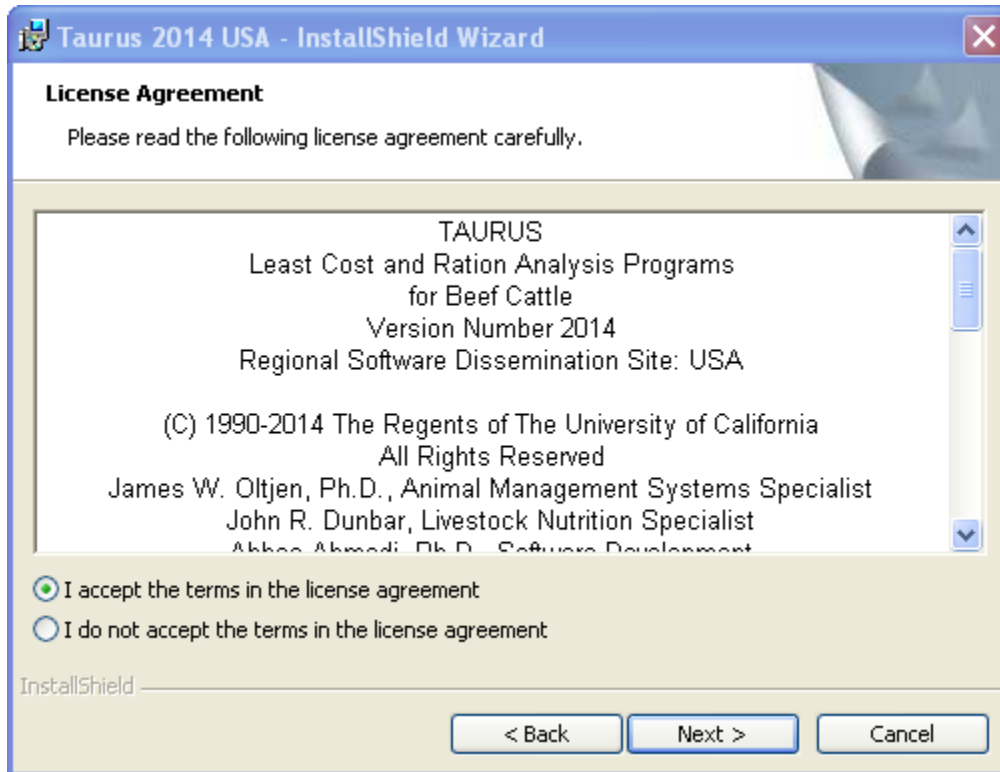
Taurus 2014 USA - InstallShield Wizard

License Agreement

Please read the following license agreement carefully.

TAURUS
Least Cost and Ration Analysis Programs
for Beef Cattle
Version Number 2014
Regional Software Dissemination Site: USA

(C) 1990-2014 The Regents of The University of California
All Rights Reserved
James W. Oltjen, Ph.D., Animal Management Systems Specialist
John R. Dunbar, Livestock Nutrition Specialist
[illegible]

I accept the terms in the license agreement

I do not accept the terms in the license agreement

InstallShield

< Back

Next >

Cancel